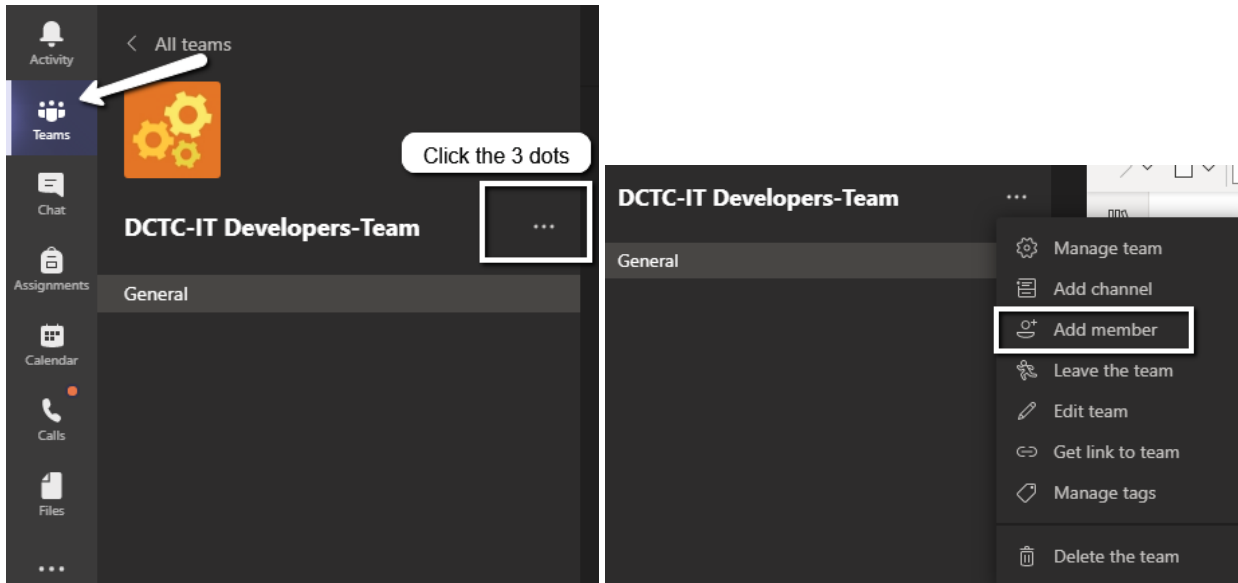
Activity
Teams
Chat
Assignments
Calendar
Calls
Files
...

All teams

Click the 3 dots

DCTC-IT Developers-Team ...

General

DCTC-IT Developers-Team ...

General

Manage team
Add channel
Add member
Leave the team
Edit team
Get link to team
Manage tags
Delete the team